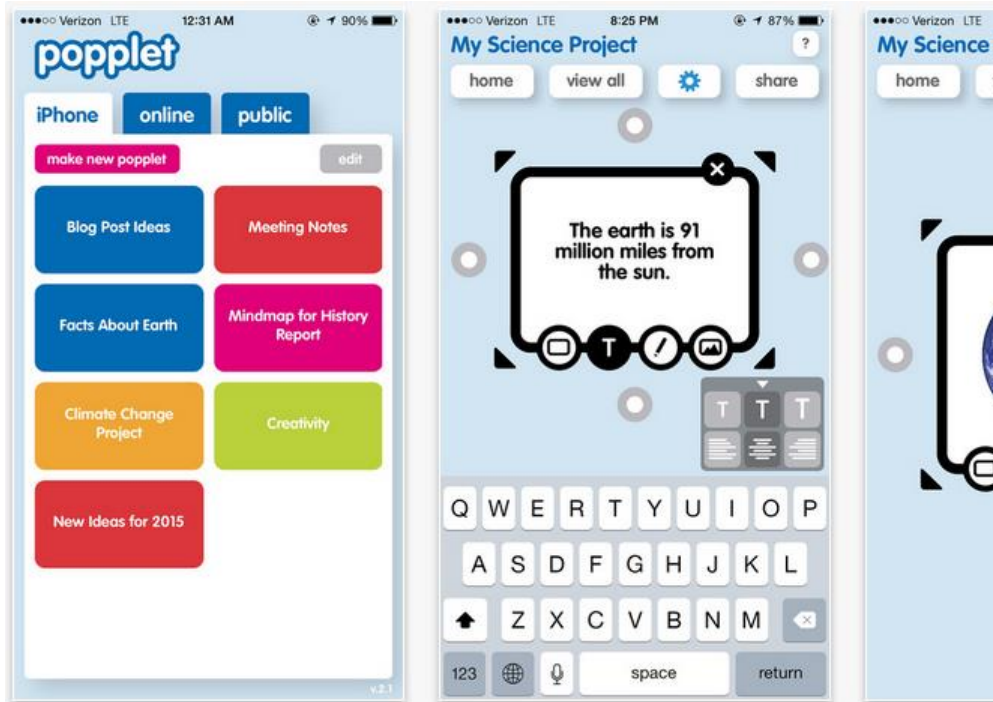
●●●○○ Verizon LTE 12:31 AM 90%

popplet

iPhone online public

make new popplet edit

Blog Post Ideas

Meeting Notes

Facts About Earth

Mindmap for History Report

Climate Change Project

Creativity

New Ideas for 2015

v.2.1

●●●○○ Verizon LTE 8:25 PM 87%

My Science Project ?

home view all share

The earth is 91 million miles from the sun.

T

T T T

Q W E R T Y U I O P

A S D F G H J K L

Z X C V B N M

123 space return

●●●○○ Verizon LTE

My Science

home